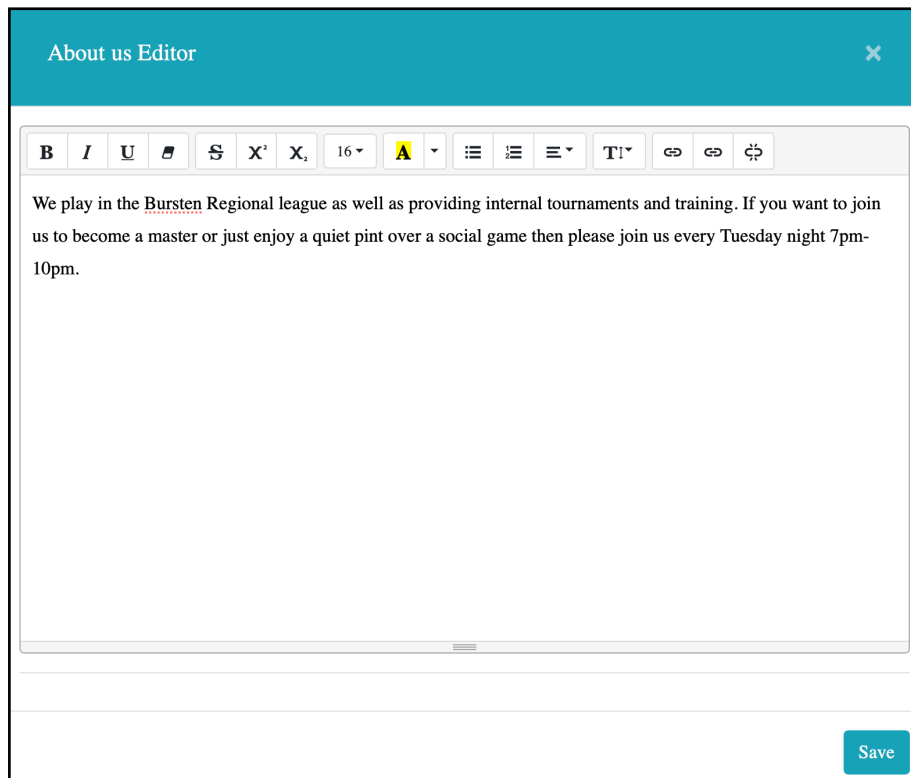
About us Editor

×

B I U S $X^2$ $X_2$ 16 A

We play in the Bursten Regional league as well as providing internal tournaments and training. If you want to join us to become a master or just enjoy a quiet pint over a social game then please join us every Tuesday night 7pm-10pm.

Save